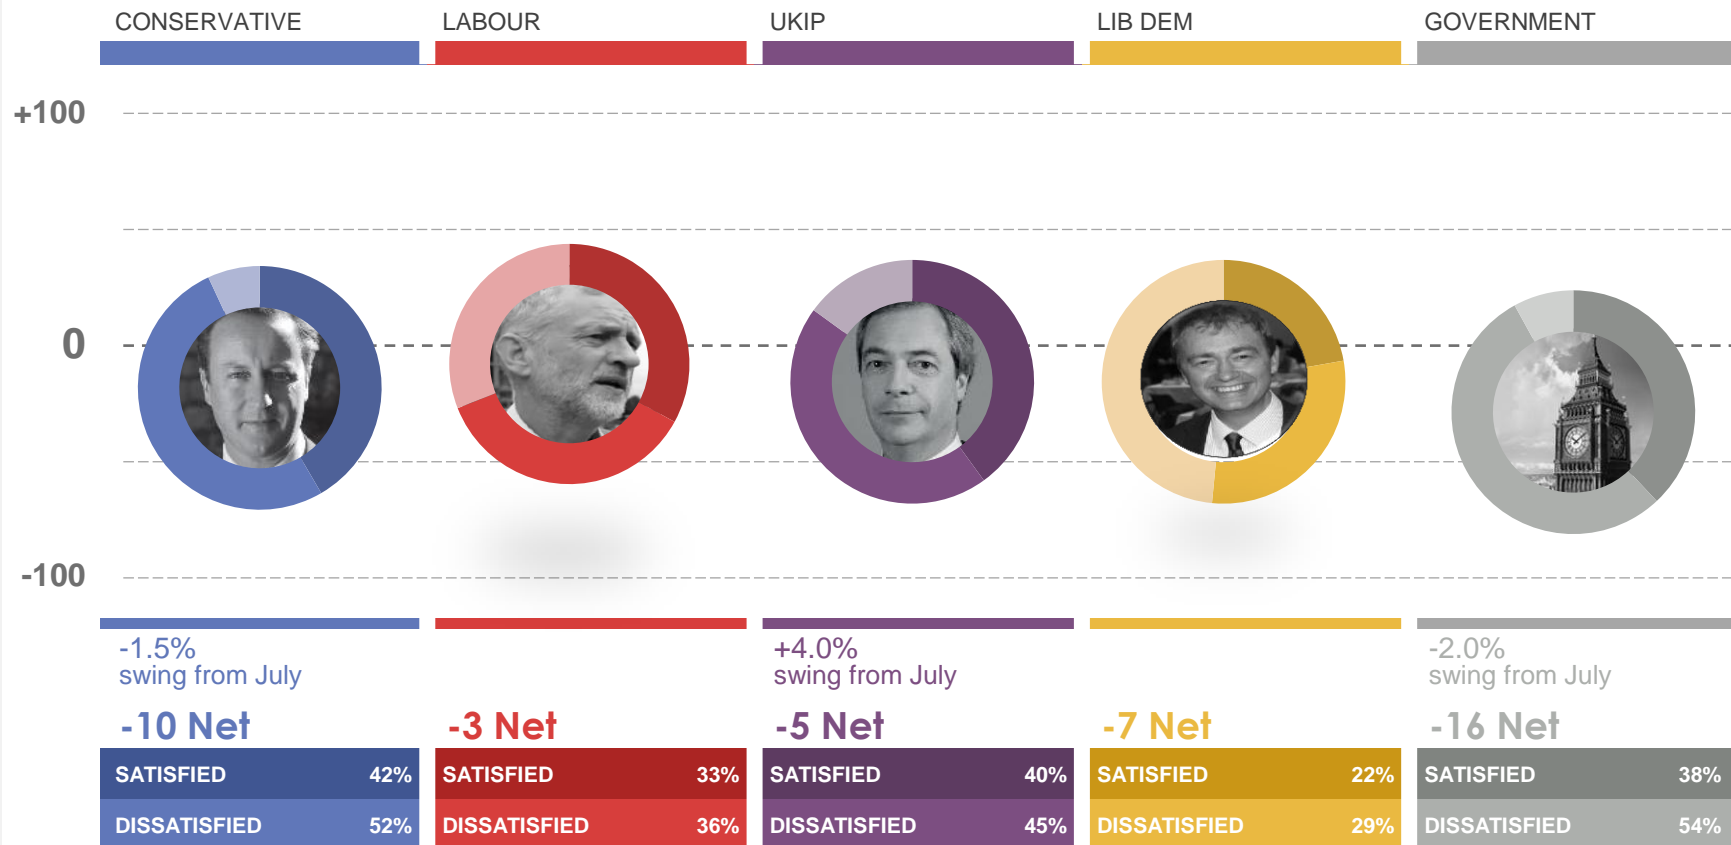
CONSERVATIVE

LABOUR

UKIP

LIB DEM

GOVERNMENT

+100

0

-100

-1.5%
swing from July

-10 Net

| SATISFIED | 42% |
|---|---|
| DISSATISFIED | 52% |

-3 Net

| SATISFIED | 33% |
|---|---|
| DISSATISFIED | 36% |

+4.0%
swing from July

-5 Net

| SATISFIED | 40% |
|---|---|
| DISSATISFIED | 45% |

-7 Net

| SATISFIED | 22% |
|---|---|
| DISSATISFIED | 29% |

-2.0%
swing from July

-16 Net

| SATISFIED | 38% |
|---|---|
| DISSATISFIED | 54% |